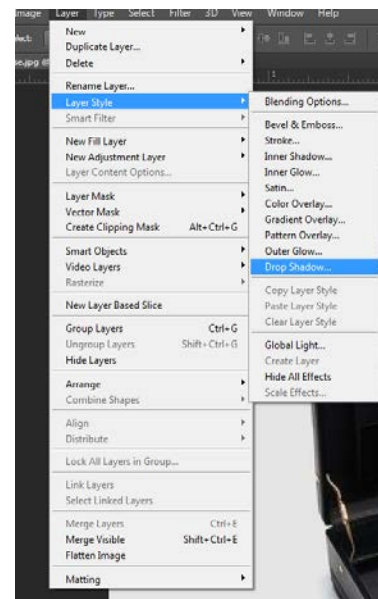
Image Layer Type Select Filter 3D View Window Help

New
Duplicate Layer...
Delete

Rename Layer...
Layer Style
Smart Filter

New Fill Layer
New Adjustment Layer
Layer Content Options...

Layer Mask
Vector Mask
Create Clipping Mask Alt+Ctrl+G

Smart Objects
Video Layers
Rasterize

New Layer Based Slice

Group Layers Ctrl+G
Ungroup Layers Shift+Ctrl+G
Hide Layers

Arrange
Combine Shapes

Align
Distribute

Lock All Layers in Group...

Link Layers
Select Linked Layers

Merge Layers Ctrl+E
Merge Visible Shift+Ctrl+E
Flatten Image

Matting

Blending Options...

Bevel & Emboss...
Stroke...
Inner Shadow...
Inner Glow...
Satin...
Color Overlay...
Gradient Overlay...
Pattern Overlay...
Outer Glow...
Drop Shadow...

Copy Layer Style
Paste Layer Style
Clear Layer Style

Global Light...
Create Layer
Hide All Effects
Scale Effects...